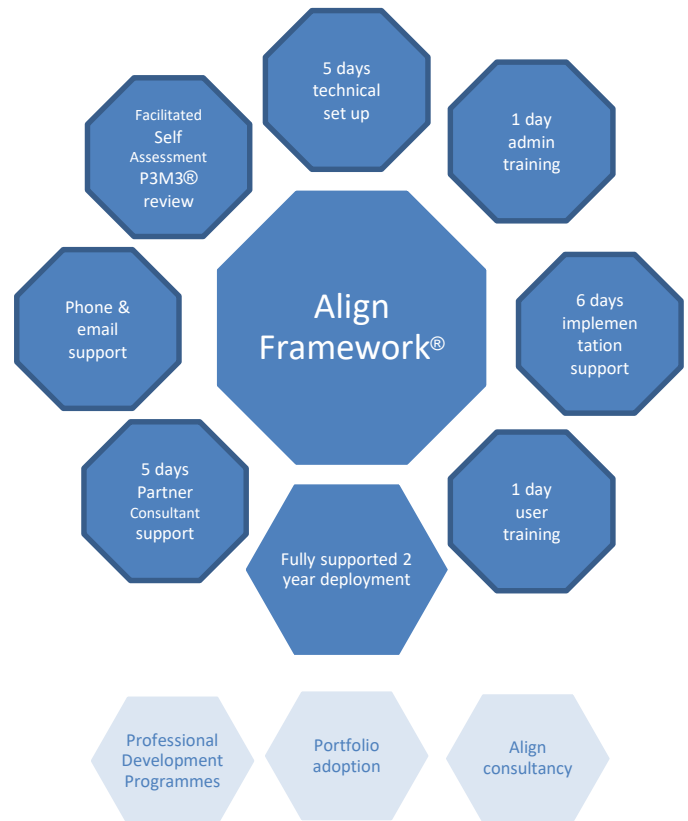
5 days technical set up

1 day admin training

6 days implemen tation support

1 day user training

Fully supported 2 year deployment

5 days Partner Consultant support

Phone & email support

Facilitated Self Assessment P3M3® review

Align Framework®

Professional Development Programmes

Portfolio adoption

Align consultancy